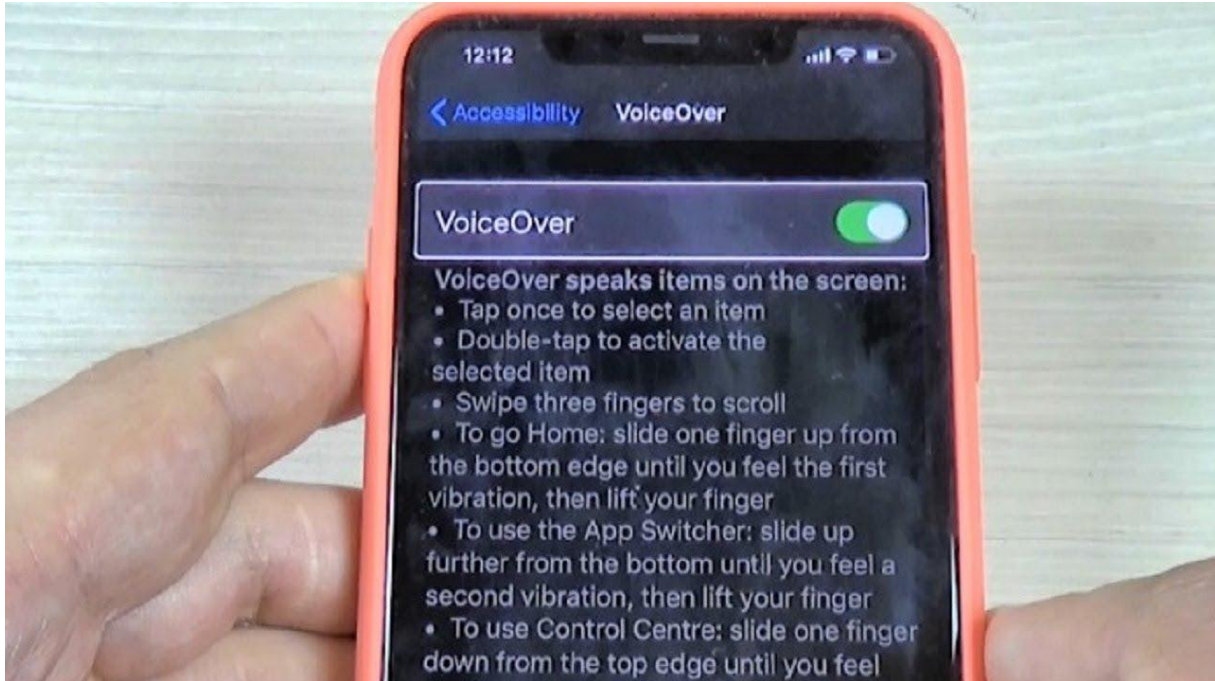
12:12

< Accessibility VoiceOver

VoiceOver

VoiceOver speaks items on the screen:
• Tap once to select an item
• Double-tap to activate the selected item
• Swipe three fingers to scroll
• To go Home: slide one finger up from the bottom edge until you feel the first vibration, then lift your finger
• To use the App Switcher: slide up further from the bottom until you feel a second vibration, then lift your finger
• To use Control Centre: slide one finger down from the top edge until you feel